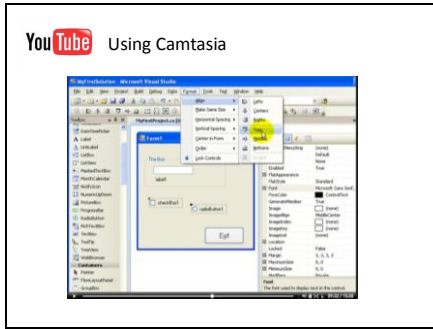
YouTube Using Camtasia

MyFirstSolution - Microsoft Visual Studio

File Edit View Project Build Debug Data Format Tools Test Window Help

Align

Make Same Size

Horizontal Spacing

Vertical Spacing

Center in Form

Order

Lock Controls

Lefts

Centers

Rights

Tops

Middles

Bottoms

Form1

TextBox

label1

checkBox1

radioButton1

Exit

Toolbox

DateTimePicker

Label

LinkLabel

ListBox

ListView

MaskedTextBox

MonthCalendar

NotifyIcon

NumericUpDown

PictureBox

ProgressBar

RadioButton

RichTextBox

TextBox

ToolTip

TreeView

WebBrowser

Containers

Pointer

FlowLayoutPanel

GroupBox

Enabled

FlatAppearance

FlatStyle

Font

ForeColor

GenerateMember

Image

ImageAlign

ImageIndex

ImageKey

ImageList

Location

Locked

Margin

MaximumSize

MinimumSize

Modifiers

True

Standard

Microsoft Sans Serif

ControlText

True

(none)

MiddleCenter

(none)

(none)

(none)

False

3, 3, 3, 3

0, 0

0, 0

Font

The font used to display text in the control.